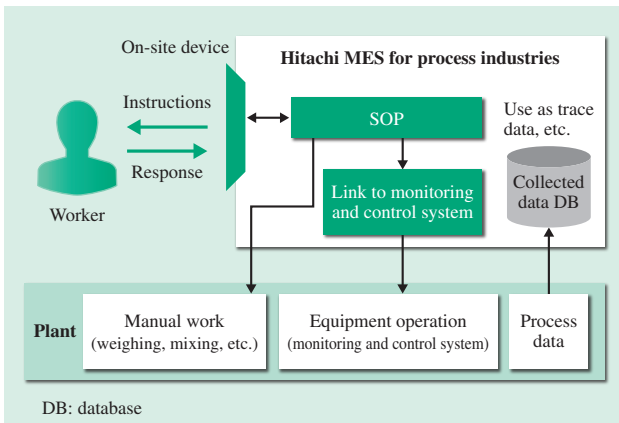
On-site device

Hitachi MES for process industries

Instructions

Response

Worker

SOP

Use as trace data, etc.

Link to monitoring and control system

Collected data DB

Plant

Manual work (weighing, mixing, etc.)

Equipment operation (monitoring and control system)

Process data

DB: database